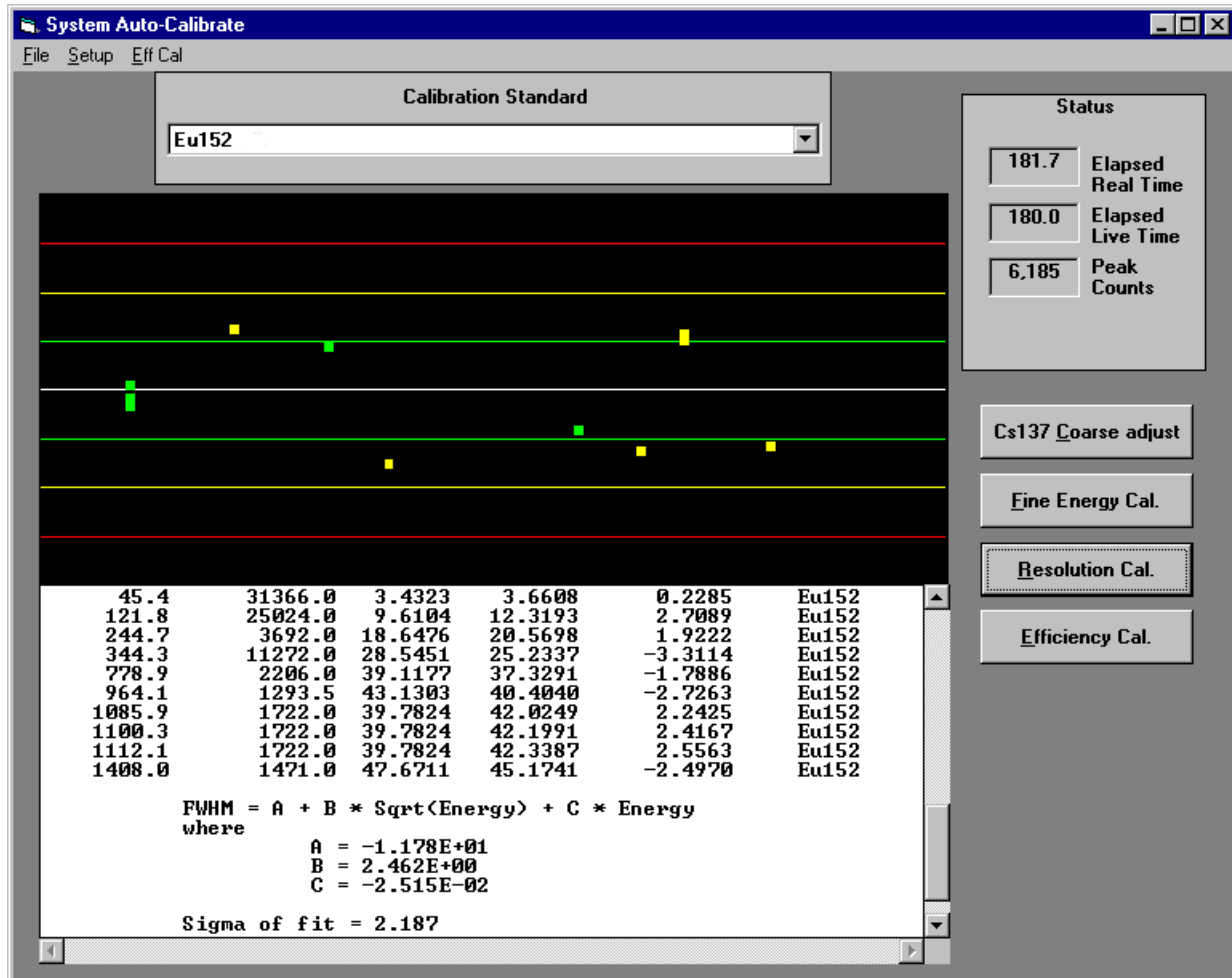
System Auto-Calibrate

File Setup Eff Cal

Calibration Standard

Eu152

Status

181.7 Elapsed Real Time

180.0 Elapsed Live Time

6,185 Peak Counts

Cs137 Coarse adjust

Fine Energy Cal.

Resolution Cal.

Efficiency Cal.

| | | | | | |
|---|---|---|---|---|---|
| 45.4 | 31366.0 | 3.4323 | 3.6608 | 0.2285 | Eu152 |
| 121.8 | 25024.0 | 9.6104 | 12.3193 | 2.7089 | Eu152 |
| 244.7 | 3692.0 | 18.6476 | 20.5698 | 1.9222 | Eu152 |
| 344.3 | 11272.0 | 28.5451 | 25.2337 | -3.3114 | Eu152 |
| 778.9 | 2206.0 | 39.1177 | 37.3291 | -1.7886 | Eu152 |
| 964.1 | 1293.5 | 43.1303 | 40.4040 | -2.7263 | Eu152 |
| 1085.9 | 1722.0 | 39.7824 | 42.0249 | 2.2425 | Eu152 |
| 1100.3 | 1722.0 | 39.7824 | 42.1991 | 2.4167 | Eu152 |
| 1112.1 | 1722.0 | 39.7824 | 42.3387 | 2.5563 | Eu152 |
| 1408.0 | 1471.0 | 47.6711 | 45.1741 | -2.4970 | Eu152 |

FWHM = A + B * Sqrt(Energy) + C * Energy
where
A = -1.178E+01
B = 2.462E+00
C = -2.515E-02

Sigma of fit = 2.187